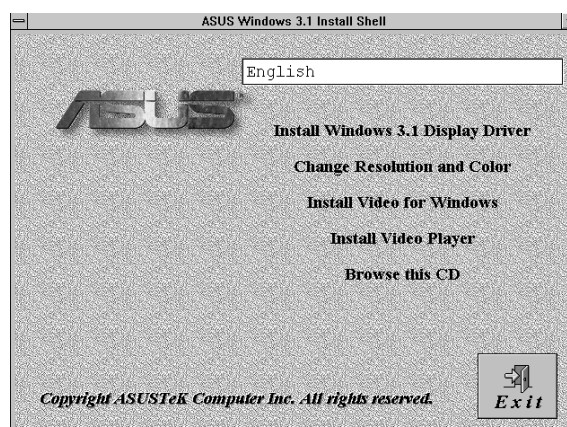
ASUS Windows 3.1 Install Shell

English

ASUS

Install Windows 3.1 Display Driver

Change Resolution and Color

Install Video for Windows

Install Video Player

Browse this CD

Copyright ASUSTeK Computer Inc. All rights reserved.

Exit